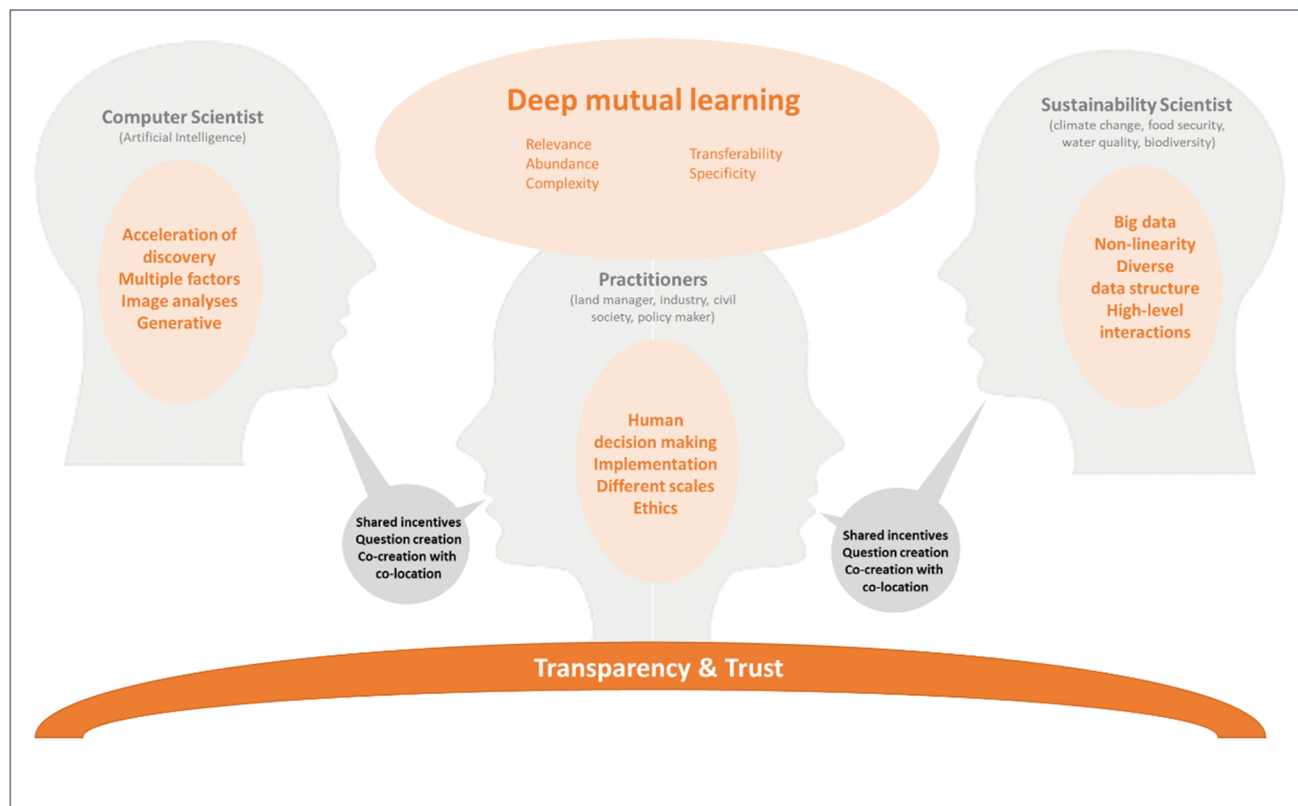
Deep mutual learning

Relevance
Abundance
Complexity

Transferability
Specificity

Computer Scientist
(Artificial Intelligence)

Acceleration of discovery
Multiple factors
Image analyses
Generative

Sustainability Scientist
(climate change, food security, water quality, biodiversity)

Big data
Non-linearity
Diverse data structure
High-level interactions

Practitioners
(land manager, industry, civil society, policy maker)

Human decision making
Implementation
Different scales
Ethics

Shared incentives
Question creation
Co-creation with co-location

Shared incentives
Question creation
Co-creation with co-location

Transparency & Trust